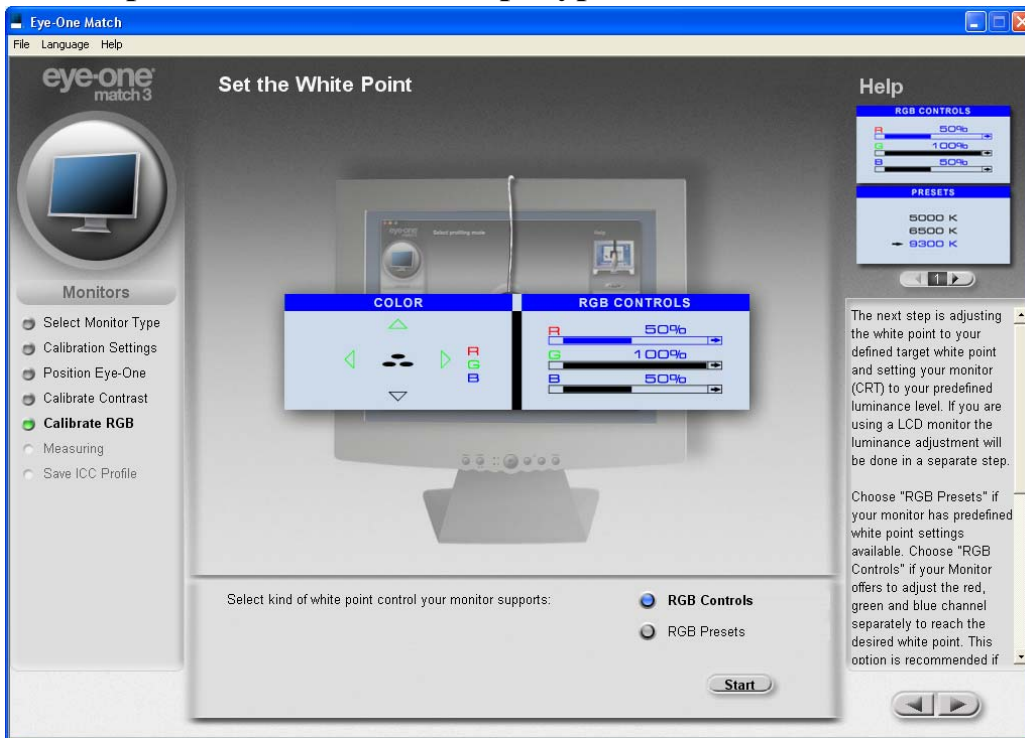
Eye-One Match

File Language Help

eye-one match 3

Set the White Point

Help

RGB CONTROLS
R 50%
G 100%
B 50%

PRESETS
5000 K
6500 K
9300 K

1

Monitors

Select Monitor Type
Calibration Settings
Position Eye-One
Calibrate Contrast
Calibrate RGB
Measuring
Save ICC Profile

COLOR
R
G
B

RGB CONTROLS
R 50%
G 100%
B 50%

The next step is adjusting the white point to your defined target white point and setting your monitor (CRT) to your predefined luminance level. If you are using a LCD monitor the luminance adjustment will be done in a separate step.

Choose "RGB Presets" if your monitor has predefined white point settings available. Choose "RGB Controls" if your Monitor offers to adjust the red, green and blue channel separately to reach the desired white point. This option is recommended if

Select kind of white point control your monitor supports:

RGB Controls

RGB Presets

Start